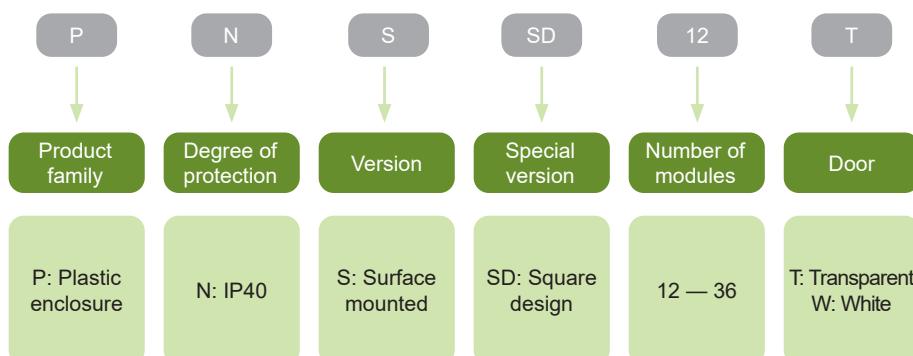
P

Product family

P: Plastic enclosure

N

Degree of protection

N: IP40

S

Version

S: Surface mounted

SD

Special version

SD: Square design

12

Number of modules

12 — 36

T

Door

T: Transparent
W: White